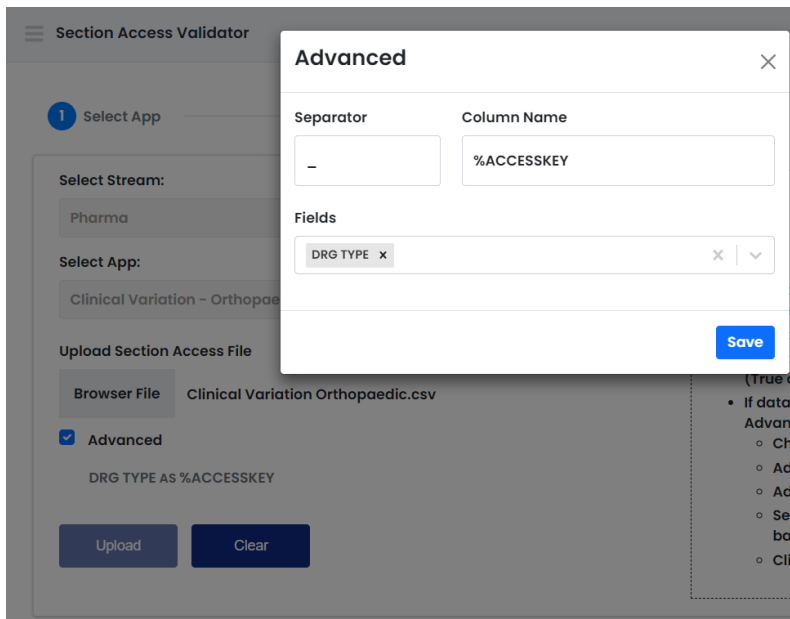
Section Access Validator

1 Select App

Select Stream:

Pharma

Select App:

Clinical Variation - Orthopae

Upload Section Access File

Browser File Clinical Variation Orthopaedic.csv

Advanced

DRG TYPE AS %ACCESSKEY

Upload Clear

(True

• If data Advan

◦ Ch

◦ Ad

◦ Ad

◦ Se ba

◦ Cli

Advanced

Separator

_

Column Name

%ACCESSKEY

Fields

DRG TYPE ×

Save